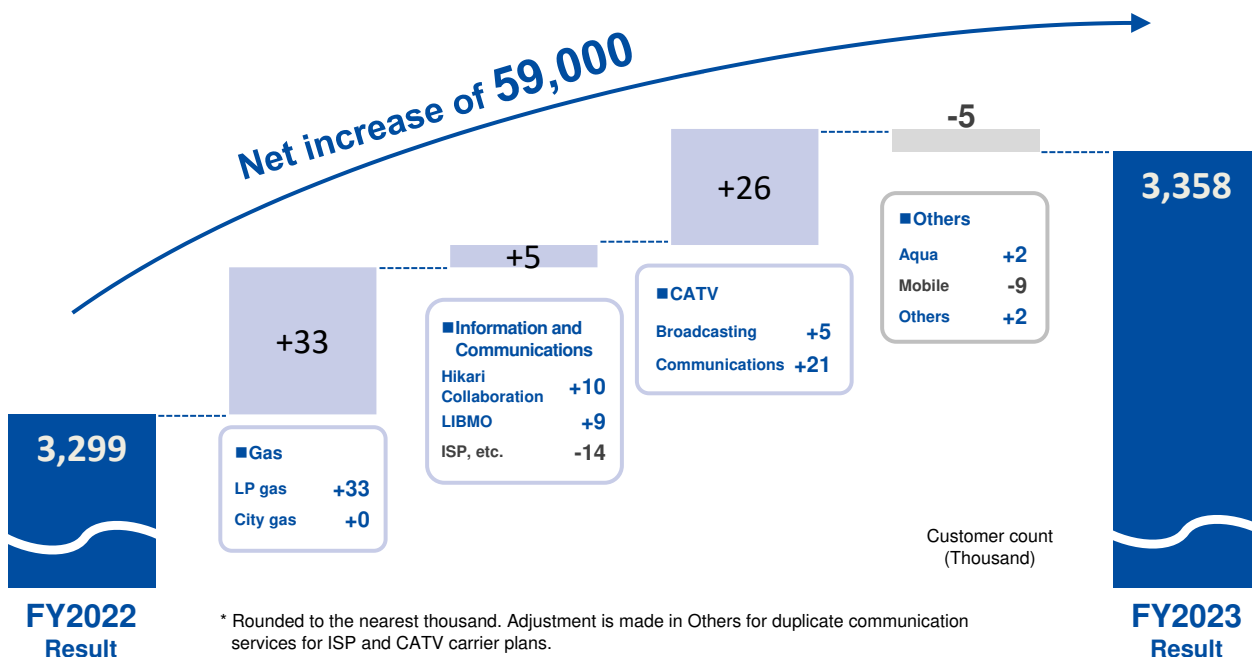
Net increase of 59,000

3,299

+33

■Gas
LP gas +33
City gas +0

+5

■Information and Communications
Hikari Collaboration +10
LIBMO +9
ISP, etc. -14

+26

■CATV
Broadcasting +5
Communications +21

-5

■Others
Aqua +2
Mobile -9
Others +2

3,358

Customer count (Thousand)

FY2022 Result

* Rounded to the nearest thousand. Adjustment is made in Others for duplicate communication services for ISP and CATV carrier plans.

FY2023 Result